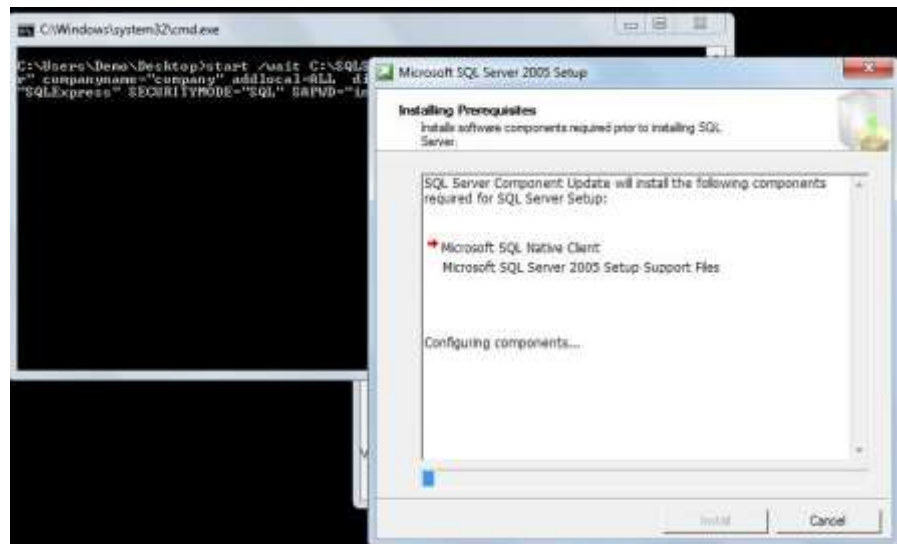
C:\Windows\system32\cmd.exe

C:\Users\Demo\Desktop>start /wait C:\SQLS
r" companyname="company" addlocal=ALL d
"SQLExpress" SECURITYMODE="SQL" SAPWD="i

Microsoft SQL Server 2005 Setup

Installing Prerequisites
Installs software components required prior to installing SQL Server.

SQL Server Component Update will install the following components required for SQL Server Setup:

Microsoft SQL Native Client
Microsoft SQL Server 2005 Setup Support Files

Configuring components...

Install
Cancel